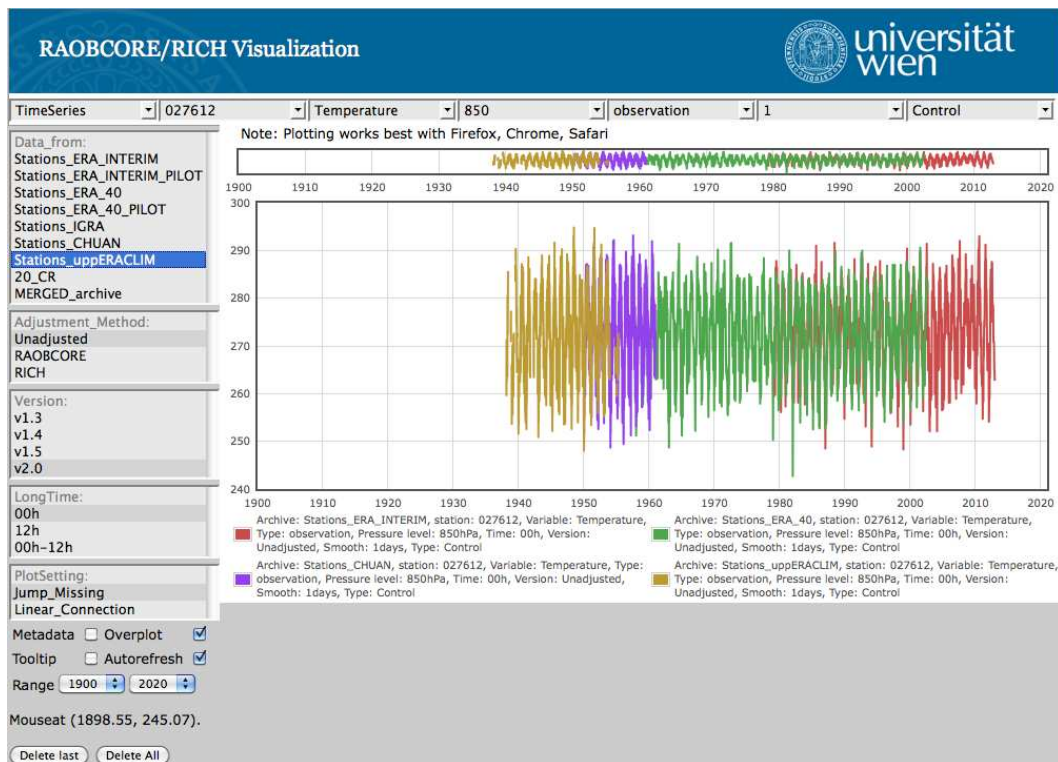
RAOBCORE/RICH Visualization

universität wien

TimeSeries | 027612 | Temperature | 850 | observation | 1 | Control

Note: Plotting works best with Firefox, Chrome, Safari

Data_from:
Stations_ERA_INTERIM
Stations_ERA_INTERIM_PILOT
Stations_ERA_40
Stations_ERA_40_PILOT
Stations_IGRA
Stations_CHUAN
Stations_uppERACLIM
20_CR
MERGED_archive

Adjustment_Method:
Unadjusted
RAOBCORE
RICH

Version:
v1.3
v1.4
v1.5
v2.0

LongTime:
00h
12h
00h-12h

PlotSetting:
Jump_Missing
Linear_Connection

Metadata Overplot
Tooltip Autorefresh
Range 1900 2020

Mouseat (1898.55, 245.07).

Delete last Delete All

1900 1910 1920 1930 1940 1950 1960 1970 1980 1990 2000 2010 2020

300
290
280
270
260
250
240

1900 1910 1920 1930 1940 1950 1960 1970 1980 1990 2000 2010 2020

Archive: Stations_ERA_INTERIM, station: 027612, Variable: Temperature, Type: observation, Pressure level: 850hPa, Time: 00h, Version: Unadjusted, Smooth: 1days, Type: Control

Archive: Stations_ERA_40, station: 027612, Variable: Temperature, Type: observation, Pressure level: 850hPa, Time: 00h, Version: Unadjusted, Smooth: 1days, Type: Control

Archive: Stations_CHUAN, station: 027612, Variable: Temperature, Type: observation, Pressure level: 850hPa, Time: 00h, Version: Unadjusted, Smooth: 1days, Type: Control

Archive: Stations_uppERACLIM, station: 027612, Variable: Temperature, Type: observation, Pressure level: 850hPa, Time: 00h, Version: Unadjusted, Smooth: 1days, Type: Control